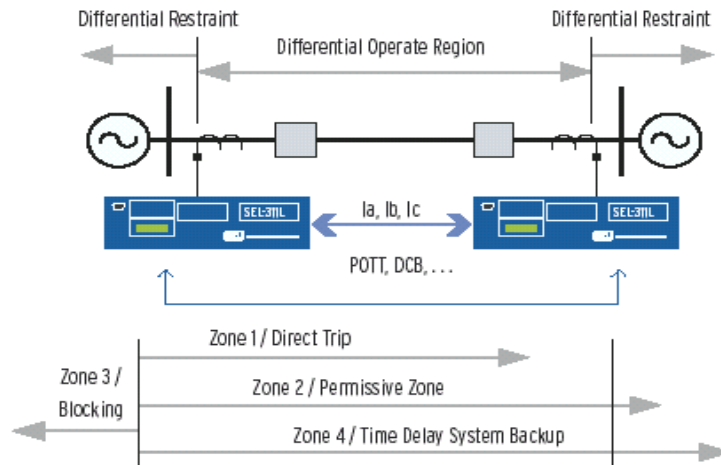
Differential Restraint

Differential Restraint

Differential Operate Region

SEL-311L

SEL-311L

Ia, Ib, Ic

POTT, DCB, . . .

Zone 1 / Direct Trip

Zone 3 / Blocking

Zone 2 / Permissive Zone

Zone 4 / Time Delay System Backup